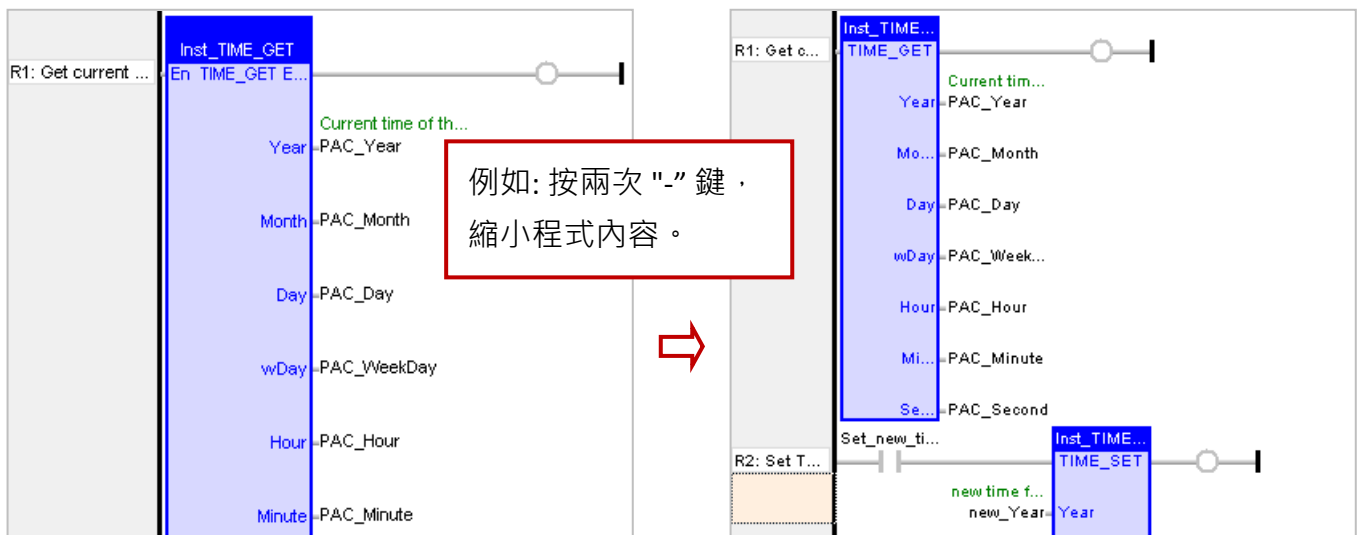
Inst_TIME_GET

R1: Get current ...

En TIME_GET E...

Current time of th...

Year PAC_Year

Month PAC_Month

Day PAC_Day

wDay PAC_WeekDay

Hour PAC_Hour

Minute PAC_Minute

例如: 按兩次 "-" 鍵，縮小程式內容。

Inst_TIME...

R1: Get c...

TIME_GET

Current tim...

Year PAC_Year

Mo... PAC_Month

Day PAC_Day

wDay PAC_Week...

Hour PAC_Hour

Mi... PAC_Minute

Se... PAC_Second

Set_new_ti...

Inst_TIME...

R2: Set T...

TIME_SET

new time f...

new_Year Year